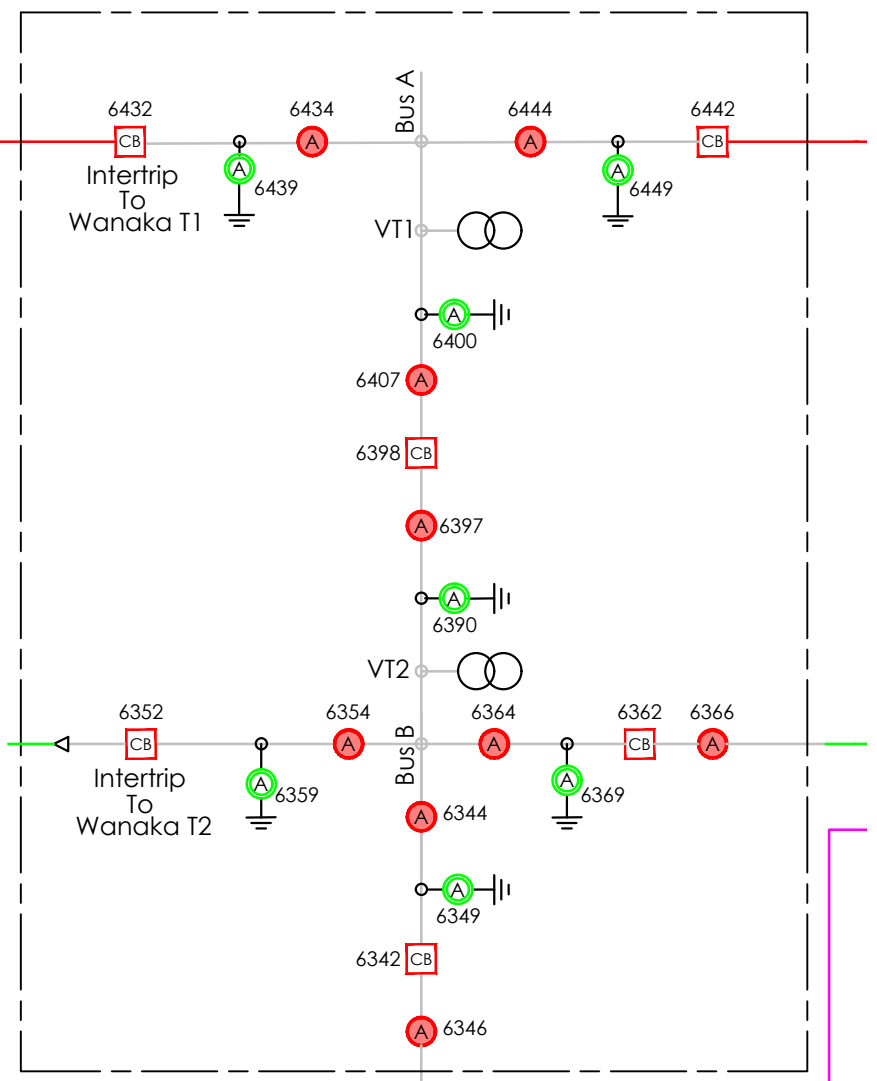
Bus A

6432
CB
Intertrip
To
Wanaka T1

A
6439

6434
A

6444
A

A
6449

6442
CB

VT1

A
6400

6407
A

6398
CB

A
6397

A
6390

VT2

6352
CB
Intertrip
To
Wanaka T2

A
6359

6354
A

Bus B

6364
A

A
6369

6362
CB

6366
A

A
6344

A
6349

6342
CB

A
6346